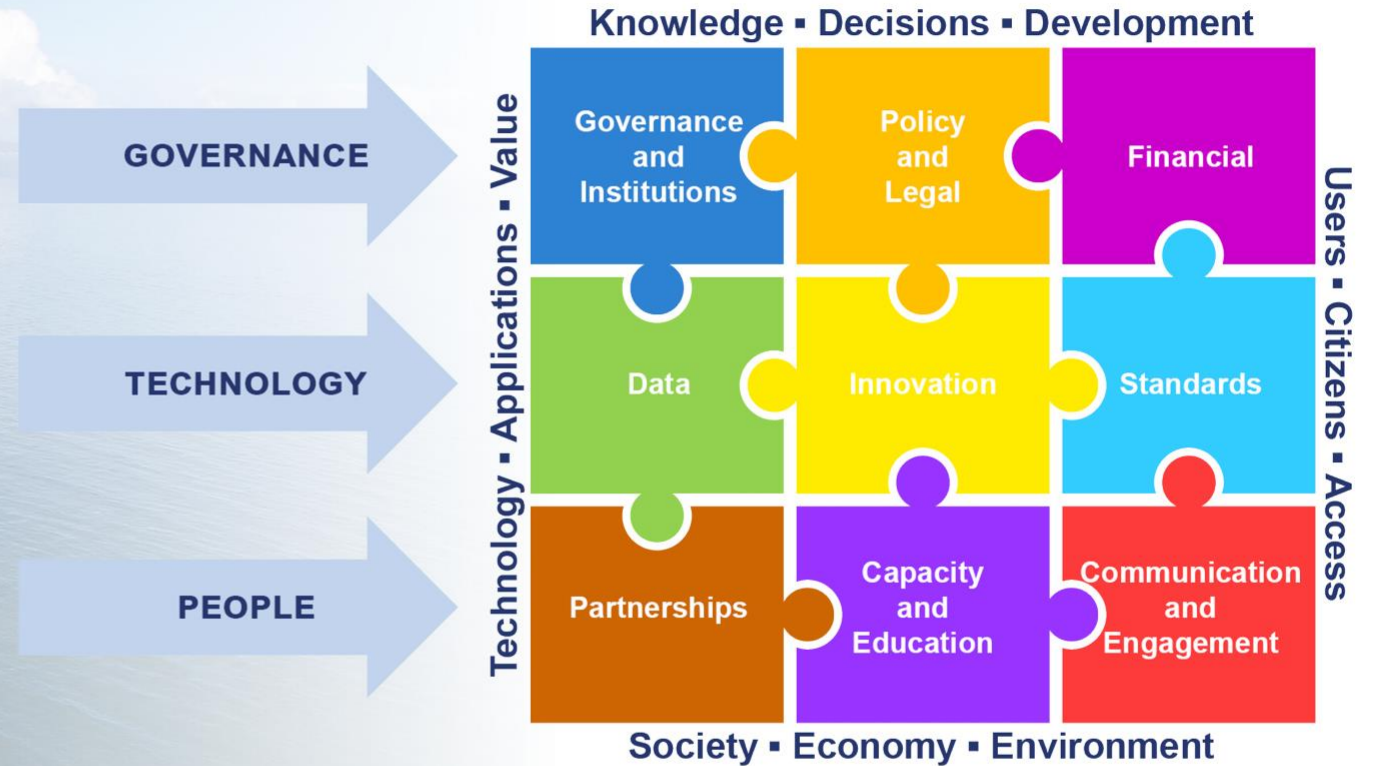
Knowledge ▪ Decisions ▪ Development

GOVERNANCE

TECHNOLOGY

PEOPLE

Technology ▪ Applications ▪ Value

Governance and Institutions

Policy and Legal

Financial

Data

Innovation

Standards

Partnerships

Capacity and Education

Communication and Engagement

Users ▪ Citizens ▪ Access

Society ▪ Economy ▪ Environment